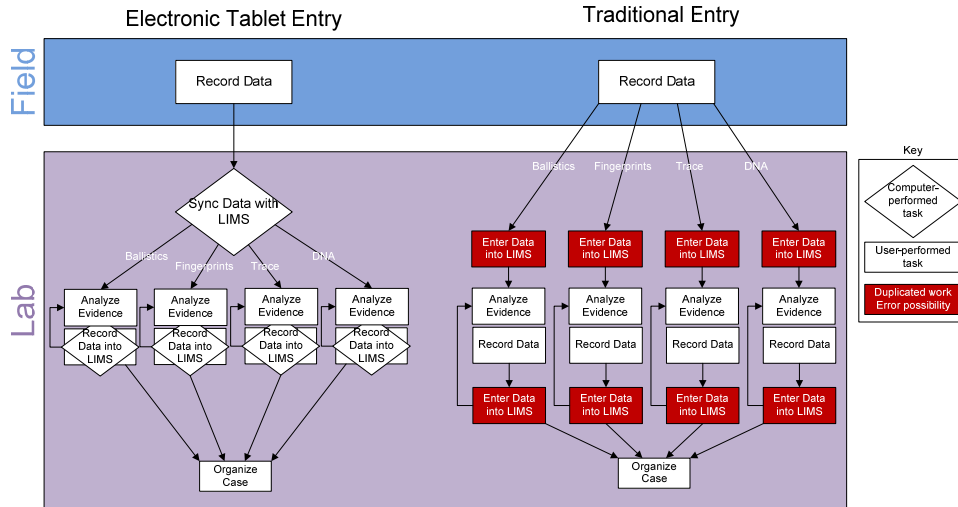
Electronic Tablet Entry

Traditional Entry

Field

Record Data

Record Data

Lab

Sync Data with LIMS

Ballistics

Fingerprints

Trace

DNA

Analyze Evidence

Record Data into LIMS

Analyze Evidence

Record Data into LIMS

Analyze Evidence

Record Data into LIMS

Analyze Evidence

Record Data into LIMS

Organize Case

Ballistics

Fingerprints

Trace

DNA

Enter Data into LIMS

Enter Data into LIMS

Enter Data into LIMS

Enter Data into LIMS

Analyze Evidence

Analyze Evidence

Analyze Evidence

Analyze Evidence

Record Data

Record Data

Record Data

Record Data

Enter Data into LIMS

Enter Data into LIMS

Enter Data into LIMS

Enter Data into LIMS

Organize Case

Key

Computer-performed task

User-performed task

Duplicated work
Error possibility